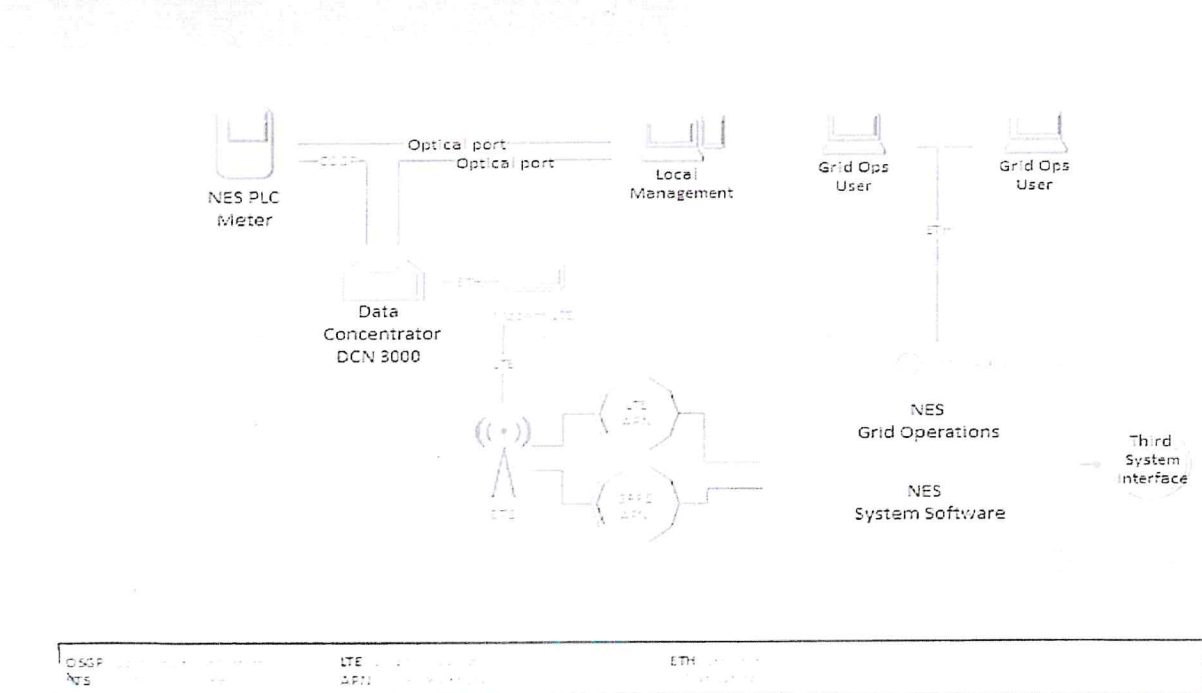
Optical port
Optical port
OSGP
NES PLC Meter
Local Management
Grid Ops User
Grid Ops User
ETH
ETH
Data Concentrator DCN 3000
LTE
LTE
LTE APN
BTS
GPRS APN
NES Grid Operations
NES System Software
Third System Interface

OSGP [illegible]
BTS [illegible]
LTE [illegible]
APN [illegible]
ETH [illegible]